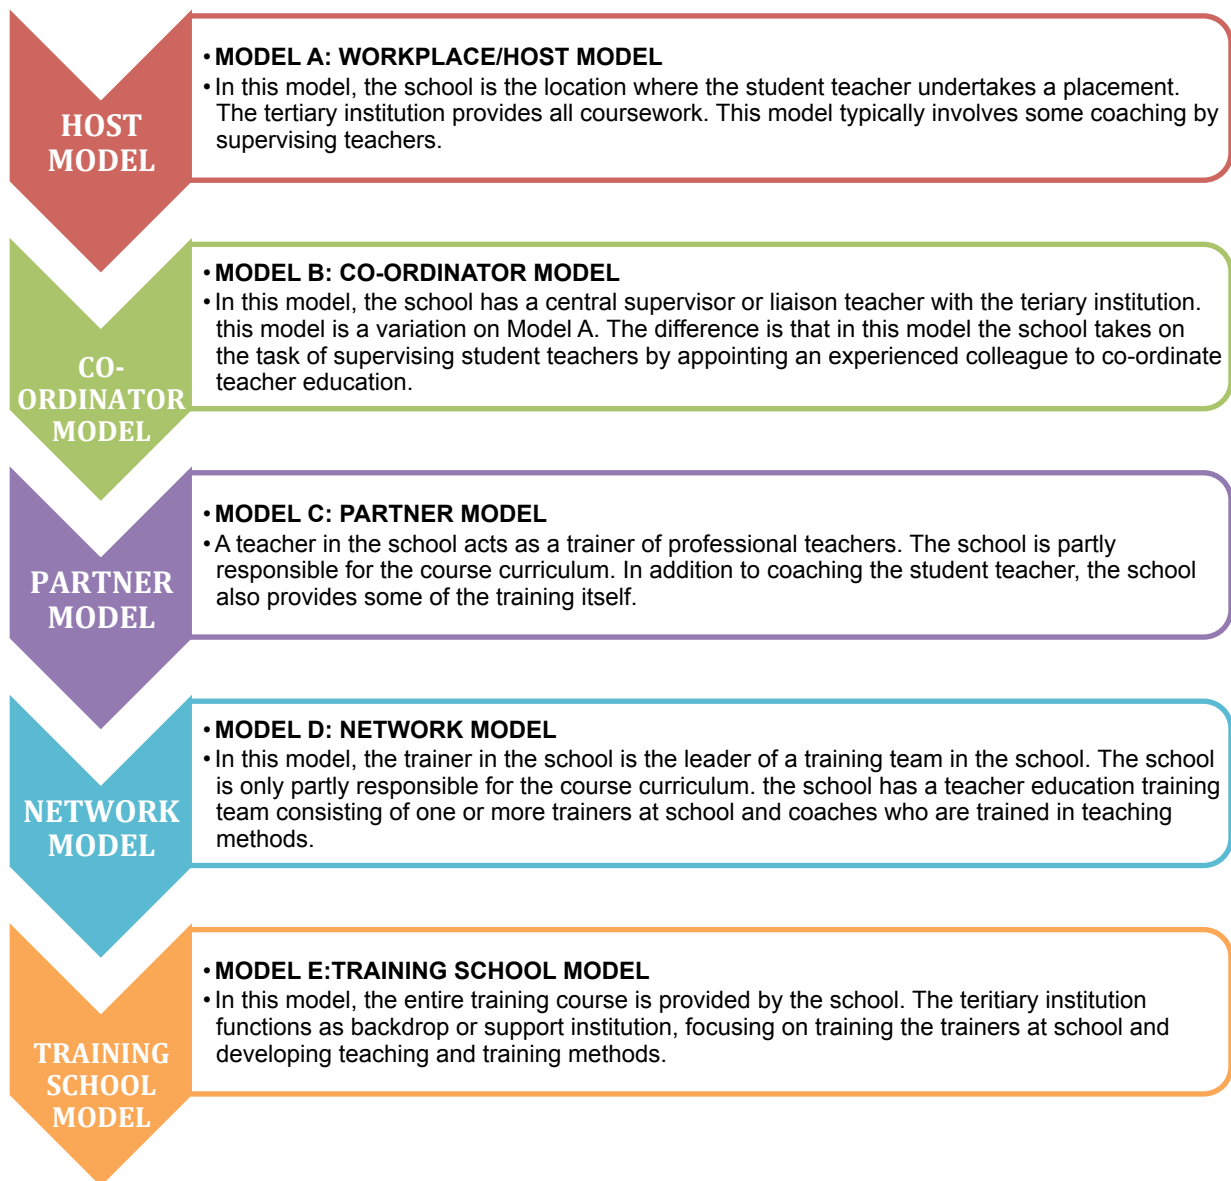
HOST MODEL

• MODEL A: WORKPLACE/HOST MODEL
• In this model, the school is the location where the student teacher undertakes a placement. The tertiary institution provides all coursework. This model typically involves some coaching by supervising teachers.

CO-ORDINATOR MODEL

• MODEL B: CO-ORDINATOR MODEL
• In this model, the school has a central supervisor or liaison teacher with the teriary institution. this model is a variation on Model A. The difference is that in this model the school takes on the task of supervising student teachers by appointing an experienced colleague to co-ordinate teacher education.

PARTNER MODEL

• MODEL C: PARTNER MODEL
• A teacher in the school acts as a trainer of professional teachers. The school is partly responsible for the course curriculum. In addition to coaching the student teacher, the school also provides some of the training itself.

NETWORK MODEL

• MODEL D: NETWORK MODEL
• In this model, the trainer in the school is the leader of a training team in the school. The school is only partly responsible for the course curriculum. the school has a teacher education training team consisting of one or more trainers at school and coaches who are trained in teaching methods.

TRAINING SCHOOL MODEL

• MODEL E:TRAINING SCHOOL MODEL
• In this model, the entire training course is provided by the school. The teritiary institution functions as backdrop or support institution, focusing on training the trainers at school and developing teaching and training methods.